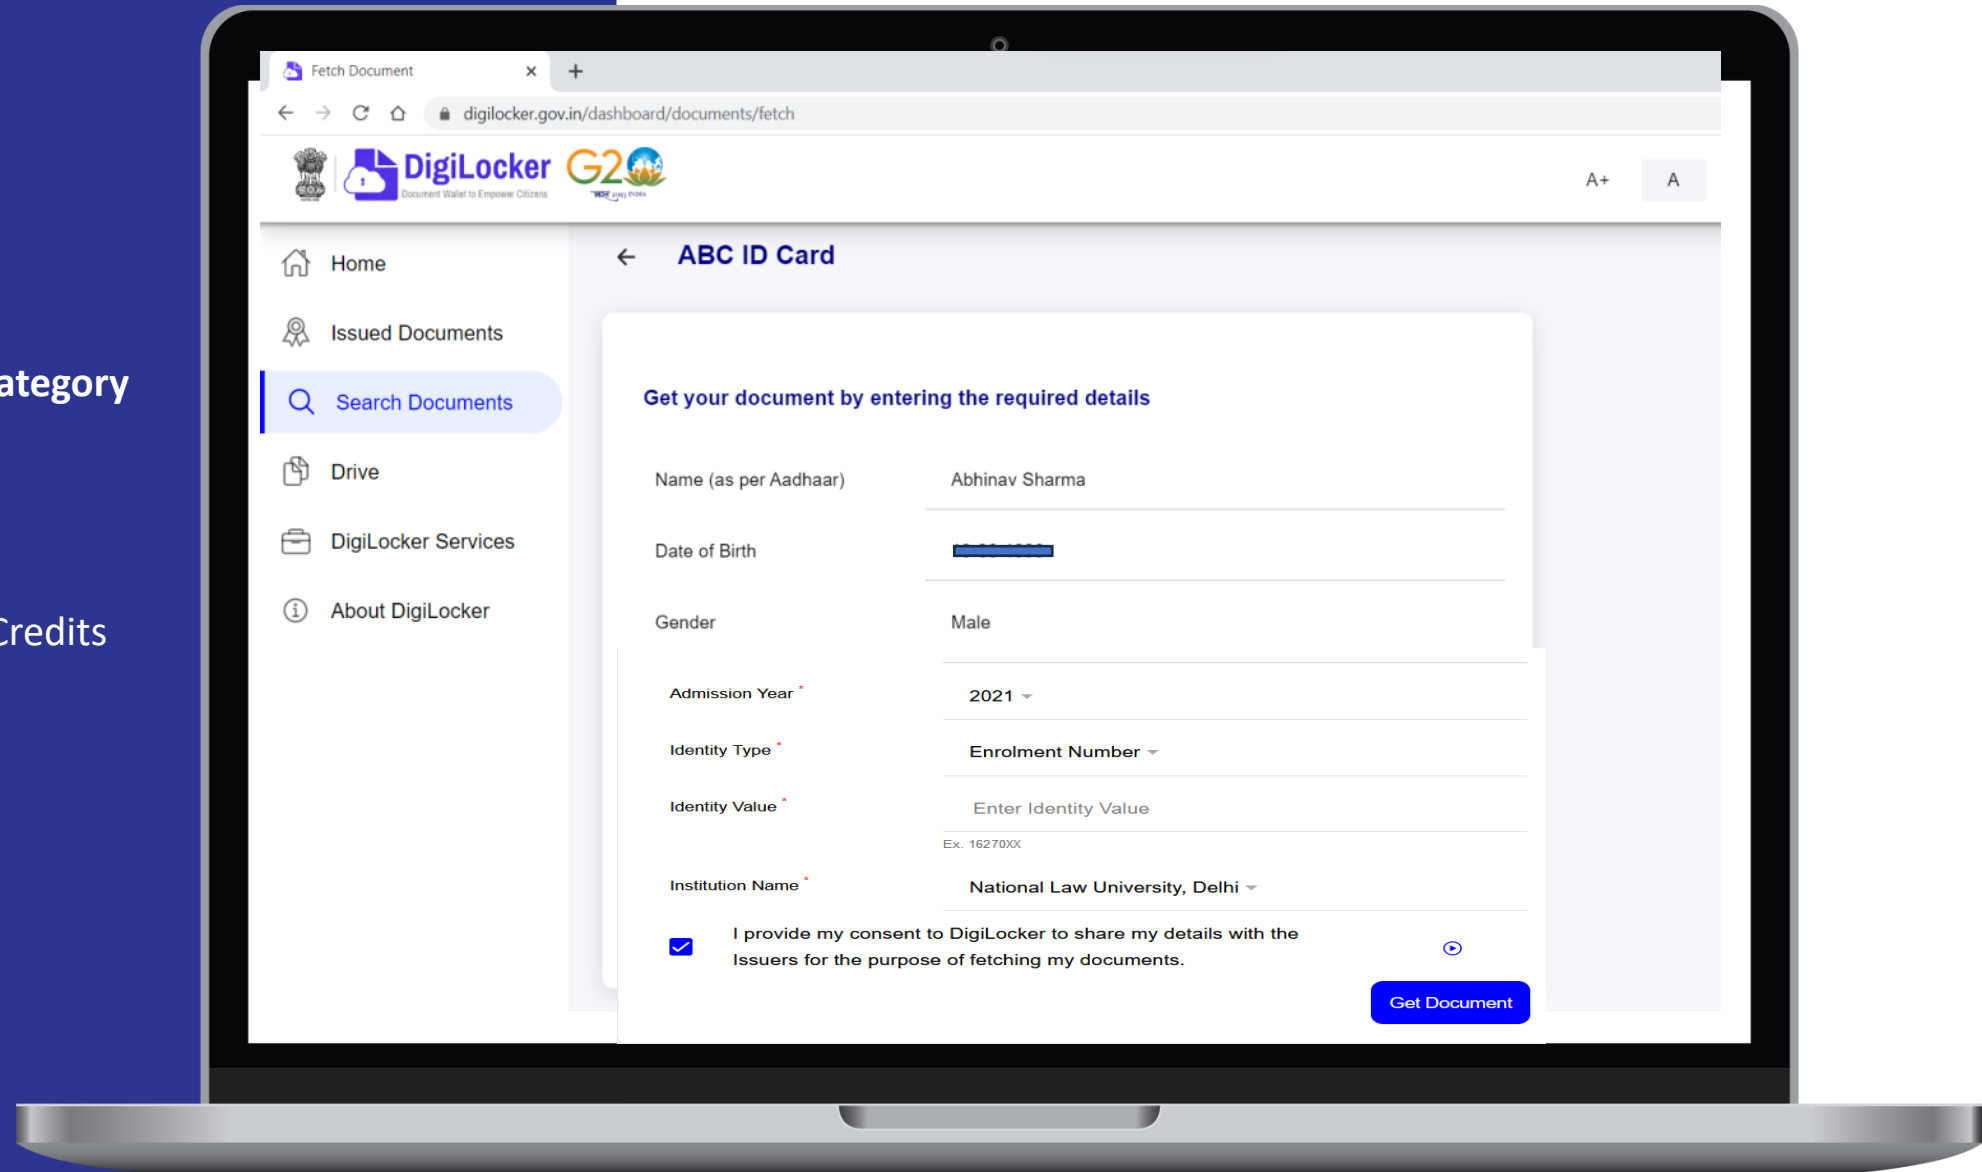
ategory

Credits

Fetch Document ×  +

digilocker.gov.in/dashboard/documents/fetch

DigiLocker
Document Wallet to Empower Citizens

G20

A+  A

Home

Issued Documents

Search Documents

Drive

DigiLocker Services

About DigiLocker

ABC ID Card

Get your document by entering the required details

Name (as per Aadhaar)  Abhinav Sharma

Date of Birth  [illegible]

Gender  Male

Admission Year *  2021

Identity Type *  Enrolment Number

Identity Value *  Enter Identity Value

Ex. 16270XX

Institution Name *  National Law University, Delhi

I provide my consent to DigiLocker to share my details with the Issuers for the purpose of fetching my documents.

Get Document